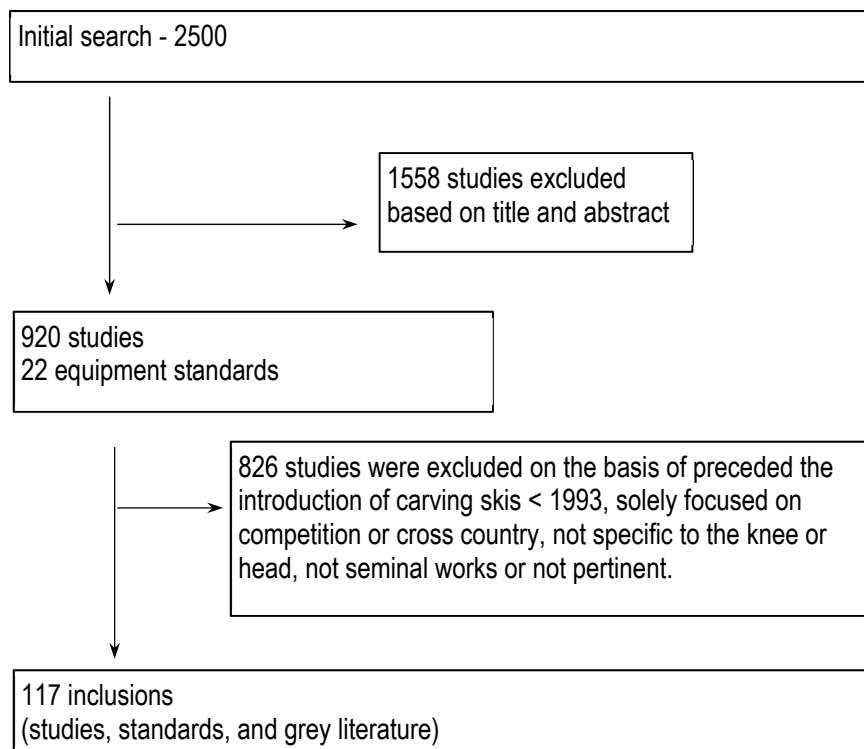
Initial search - 2500

1558 studies excluded based on title and abstract

920 studies
22 equipment standards

826 studies were excluded on the basis of preceded the introduction of carving skis < 1993, solely focused on competition or cross country, not specific to the knee or head, not seminal works or not pertinent.

117 inclusions
(studies, standards, and grey literature)